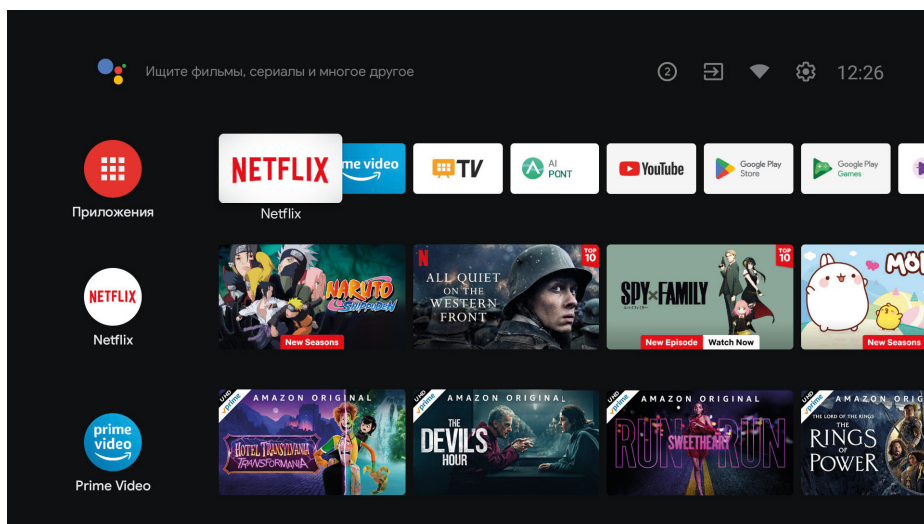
Ищите фильмы, сериалы и многое другое

2

12:26

Приложения

NETFLIX

Netflix

me video

TV

AI PONT

YouTube

Google Play Store

Google Play Games

NETFLIX

Netflix

NARUTO Shippuden

New Seasons

N

ALL QUIET ON THE WESTERN FRONT

TOP 10

SPY×FAMILY

TOP 10

New Episode

Watch Now

New Seasons

prime video

Prime Video

UHD prime

AMAZON ORIGINAL

Hotel Transylvania Transformania

UHD prime

AMAZON ORIGINAL

THE DEVIL'S HOUR

UHD prime

AMAZON ORIGINAL

RUN SWEETHEART RUN

UHD prime

AMAZON ORIGINAL

THE LORD OF THE RINGS

THE RINGS OF POWER